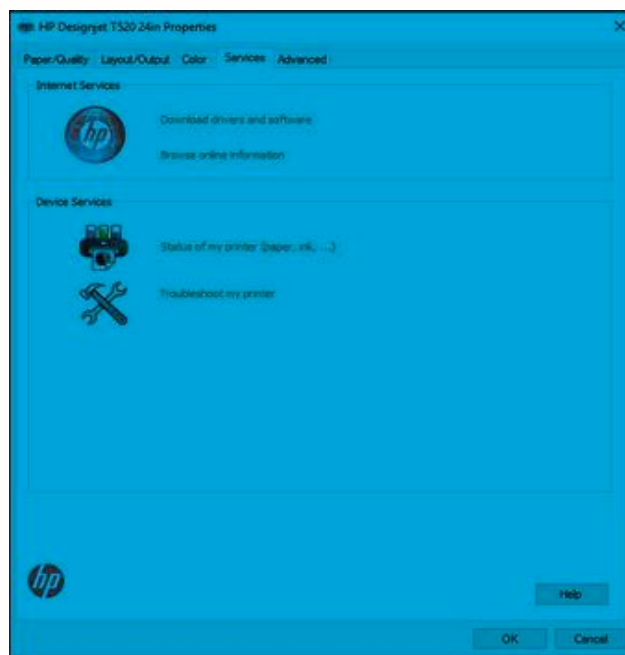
HP Designjet T520 24in Properties

×

Paper/Quality Layout/Output Color Services Advanced

Internet Services

hp

Download drivers and software

Browse online information

Device Services

Status of my printer (paper, ink, ...)

Troubleshoot my printer

hp

Help

OK Cancel